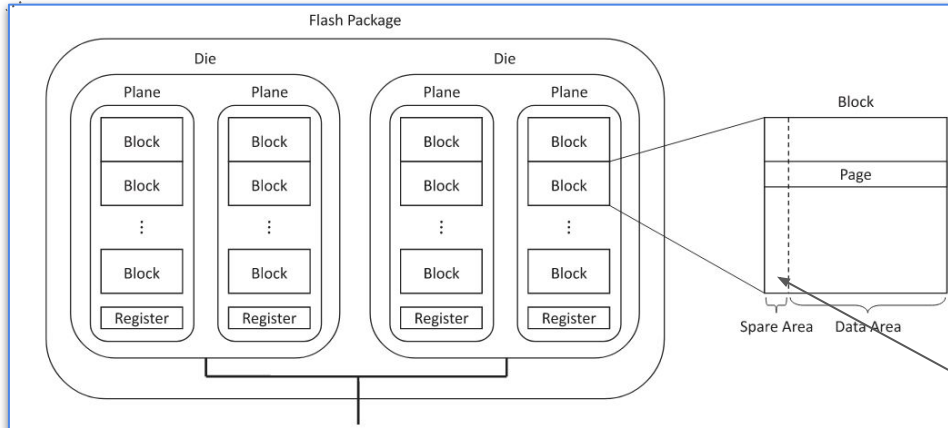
Flash Package

Die

Plane

Block

Block

⋮

Block

Register

Plane

Block

Block

⋮

Block

Register

Die

Plane

Block

Block

⋮

Block

Register

Plane

Block

Block

⋮

Block

Register

Block

Page

Spare Area

Data Area